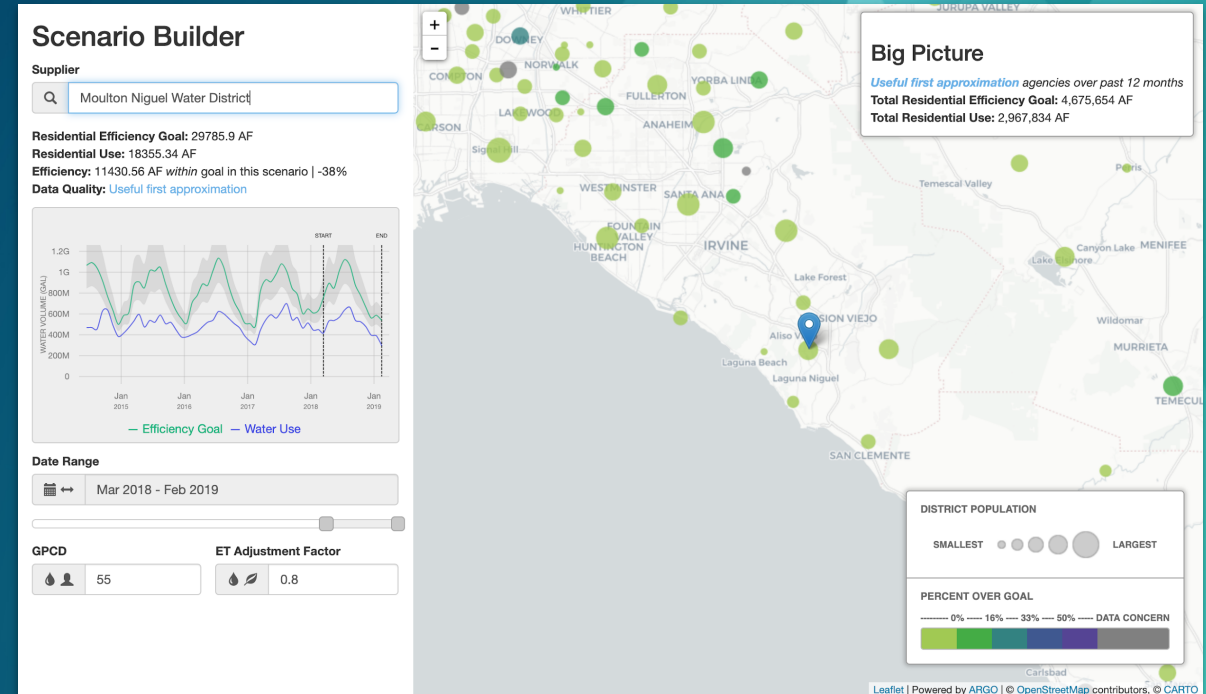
Scenario Builder

Supplier

Moulton Niguel Water District

Residential Efficiency Goal: 29785.9 AF
Residential Use: 18355.34 AF
Efficiency: 11430.56 AF *within* goal in this scenario | -38%
Data Quality: Useful first approximation

START END
1.2G
1G
800M
600M
400M
200M
0
WATER VOLUME (GAL)
Jan 2015 Jan 2016 Jan 2017 Jan 2018 Jan 2019
— Efficiency Goal — Water Use

Date Range

Mar 2018 - Feb 2019

GPCD
55

ET Adjustment Factor
0.8

+
-

WHITTIER
DOWNEY
NORWALK
COMPTON
YORBA LINDA
FULLERTON
LAKEWOOD
CARSON
ANAHEIM
Signal Hill
WESTMINSTER
SANTA ANA
FOUNTAIN VALLEY
HUNTINGTON BEACH
IRVINE
Lake Forest
MISSION VIEJO
Aliso Viejo
Laguna Beach
Laguna Niguel
SAN CLEMENTE
JURUPA VALLEY
Temescal Valley
Perris
Canyon Lake
MENIFEE
Lake Elsinore
Wildomar
MURRIETA
TEMECULA
Carlsbad

Big Picture
*Useful first approximation* agencies over past 12 months
Total Residential Efficiency Goal: 4,675,654 AF
Total Residential Use: 2,967,834 AF

DISTRICT POPULATION
SMALLEST LARGEST

PERCENT OVER GOAL
--------- 0% ----- 16% ---- 33% ---- 50% ----- DATA CONCERN

Leaflet | Powered by ARGO | © OpenStreetMap contributors, © CARTO